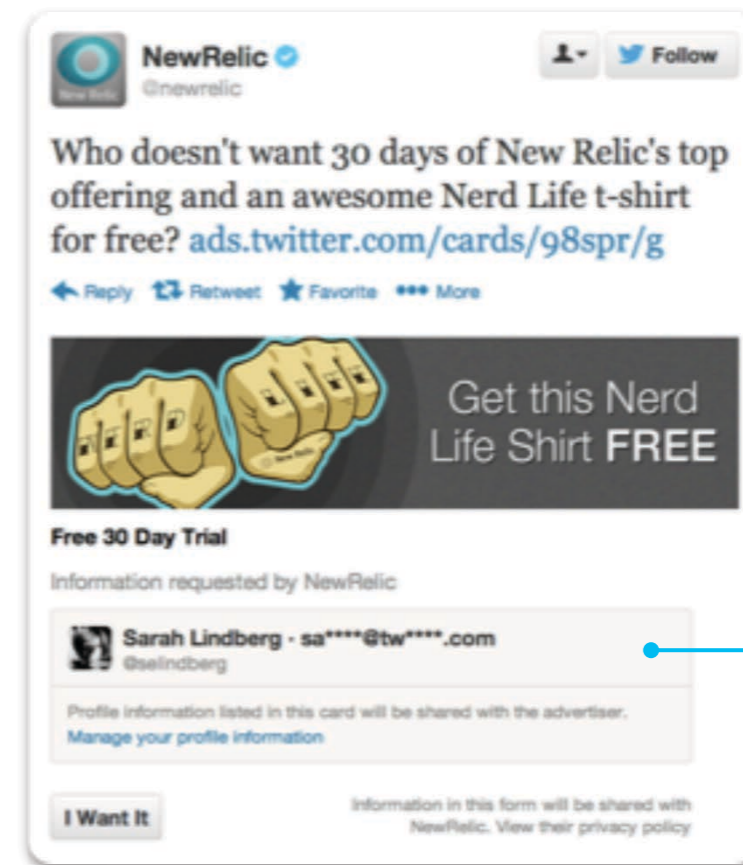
NewRelic
@newrelic

Follow

Who doesn't want 30 days of New Relic's top offering and an awesome Nerd Life t-shirt for free? ads.twitter.com/cards/98spr/g

Reply Retweet Favorite More

Get this Nerd Life Shirt FREE

Free 30 Day Trial

Information requested by NewRelic

Sarah Lindberg · sa****@tw****.com
@selindberg

Profile information listed in this card will be shared with the advertiser.
Manage your profile information

I Want It

Information in this form will be shared with NewRelic. View their privacy policy